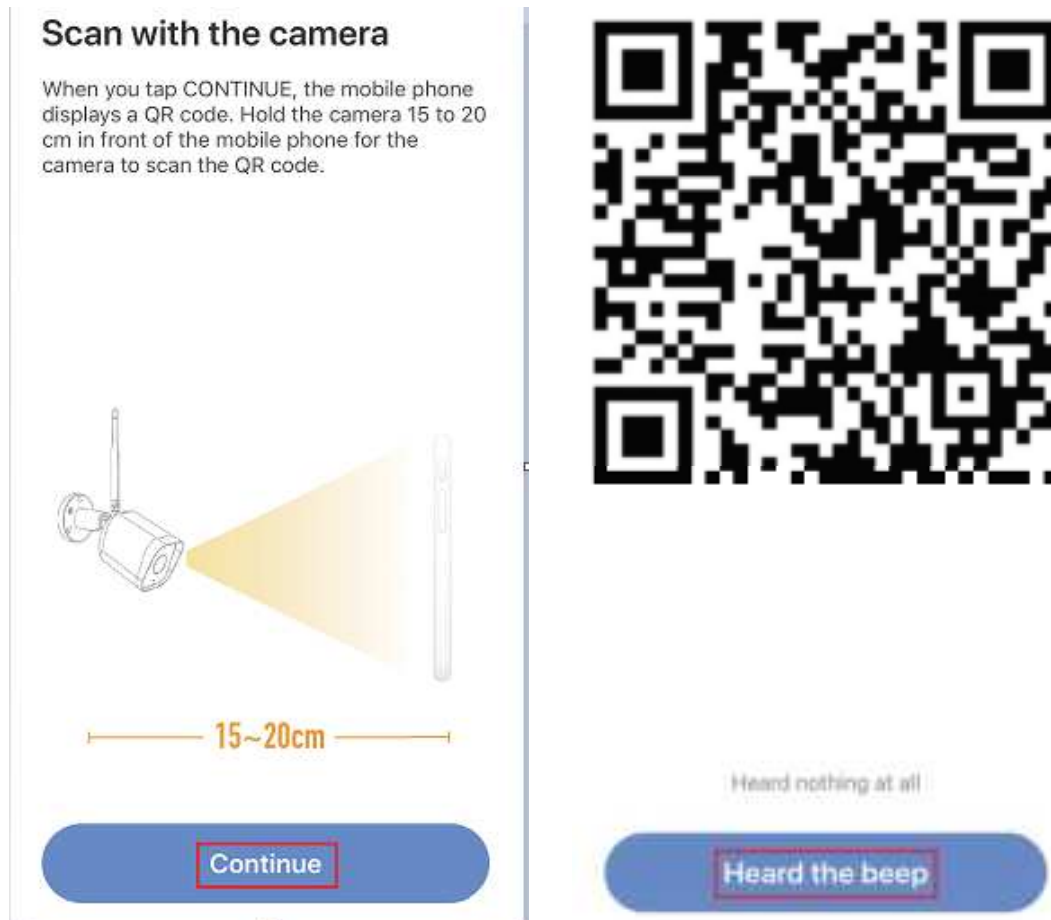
Scan with the camera

When you tap CONTINUE, the mobile phone displays a QR code. Hold the camera 15 to 20 cm in front of the mobile phone for the camera to scan the QR code.

15~20cm

Continue

Heard nothing at all

Heard the beep